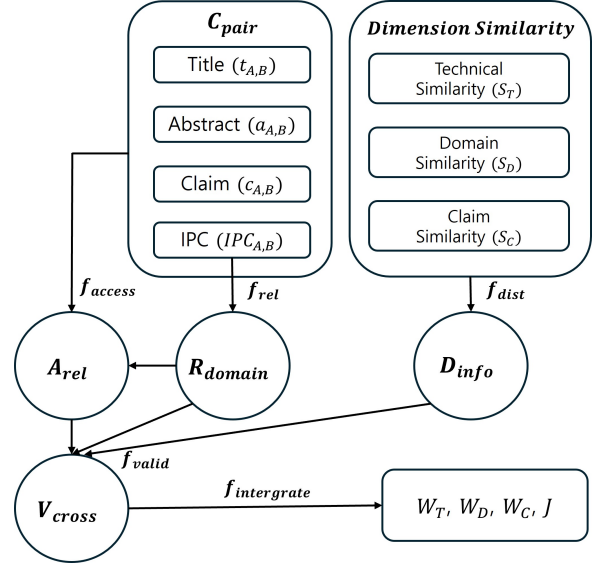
$C_{pair}$

Title ($t_{A,B}$)

Abstract ($a_{A,B}$)

Claim ($c_{A,B}$)

IPC ($IPC_{A,B}$)

Dimension Similarity

Technical Similarity ($S_T$)

Domain Similarity ($S_D$)

Claim Similarity ($S_C$)

$f_{access}$

$f_{rel}$

$f_{dist}$

$A_{rel}$

$R_{domain}$

$D_{info}$

$f_{valid}$

$V_{cross}$

$f_{intergrate}$

$W_T$, $W_D$, $W_C$, $J$